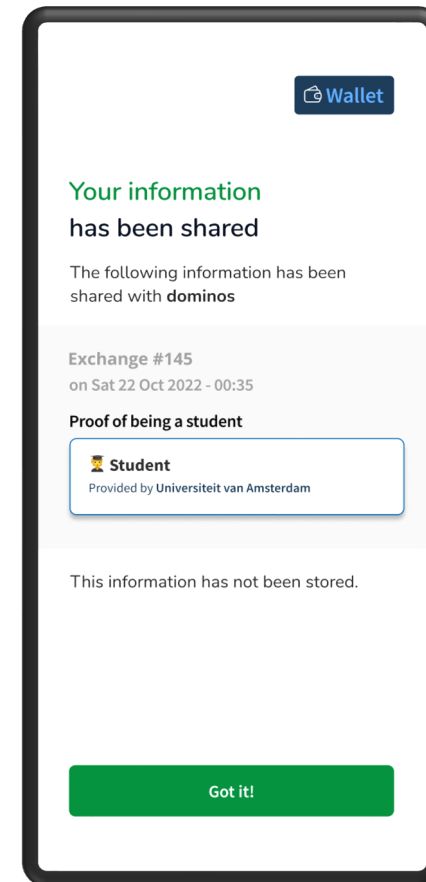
Wallet

Your information
has been shared

The following information has been shared with **dominos**

Exchange #145
on Sat 22 Oct 2022 - 00:35

Proof of being a student

Student
Provided by Universiteit van Amsterdam

This information has not been stored.

Got it!